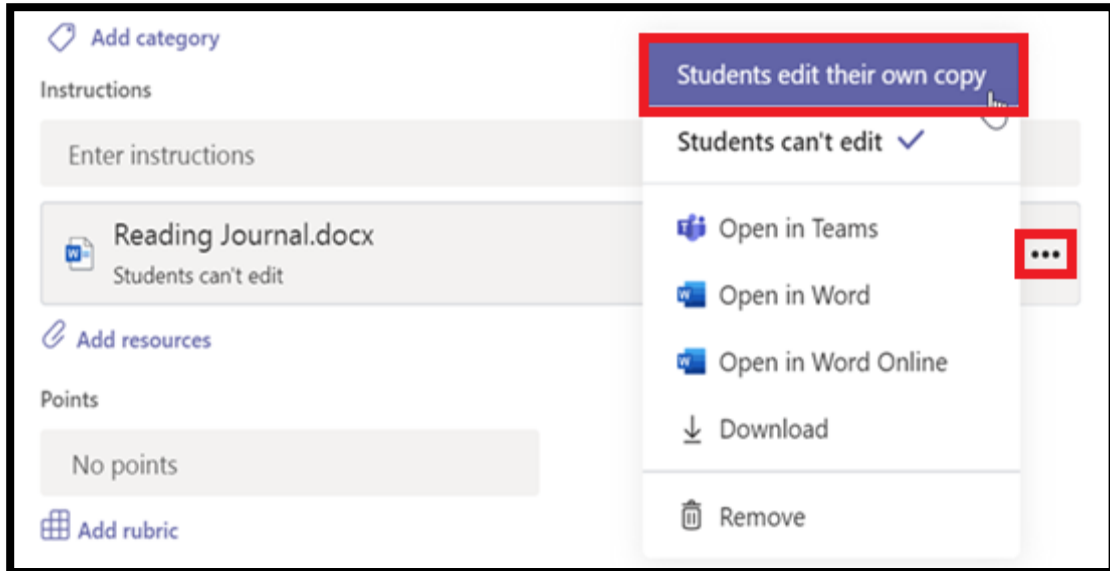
Add category

Instructions

Enter instructions

Reading Journal.docx

Students can't edit

Add resources

Points

No points

Add rubric

Students edit their own copy

Students can't edit ✓

Open in Teams

Open in Word

Open in Word Online

Download

Remove

•••